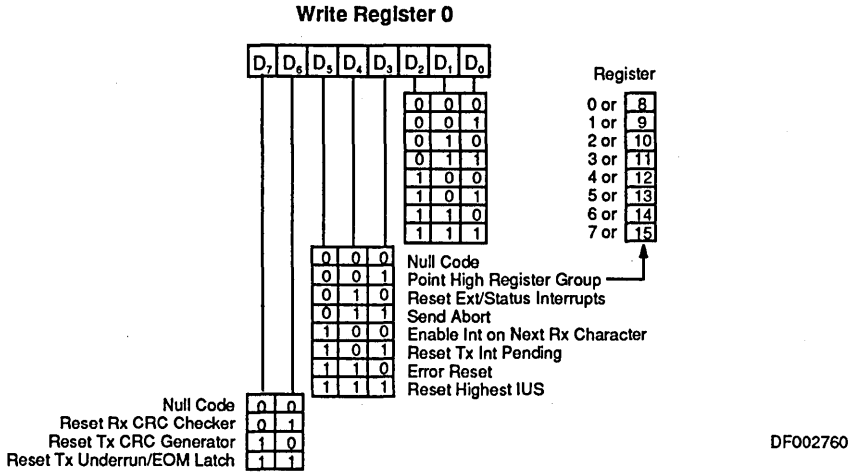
Write Register 0

$D_7$ $D_6$ $D_5$ $D_4$ $D_3$ $D_2$ $D_1$ $D_0$

| $D_2$ | $D_1$ | $D_0$ |
|---|---|---|
| 0 | 0 | 0 |
| 0 | 0 | 1 |
| 0 | 1 | 0 |
| 0 | 1 | 1 |
| 1 | 0 | 0 |
| 1 | 0 | 1 |
| 1 | 1 | 0 |
| 1 | 1 | 1 |

Register

0 or 8
1 or 9
2 or 10
3 or 11
4 or 12
5 or 13
6 or 14
7 or 15

| $D_5$ | $D_4$ | $D_3$ | |
|---|---|---|---|
| 0 | 0 | 0 | Null Code |
| 0 | 0 | 1 | Point High Register Group |
| 0 | 1 | 0 | Reset Ext/Status Interrupts |
| 0 | 1 | 1 | Send Abort |
| 1 | 0 | 0 | Enable Int on Next Rx Character |
| 1 | 0 | 1 | Reset Tx Int Pending |
| 1 | 1 | 0 | Error Reset |
| 1 | 1 | 1 | Reset Highest IUS |

| | $D_7$ | $D_6$ |
|---|---|---|
| Null Code | 0 | 0 |
| Reset Rx CRC Checker | 0 | 1 |
| Reset Tx CRC Generator | 1 | 0 |
| Reset Tx Underrun/EOM Latch | 1 | 1 |

DF002760